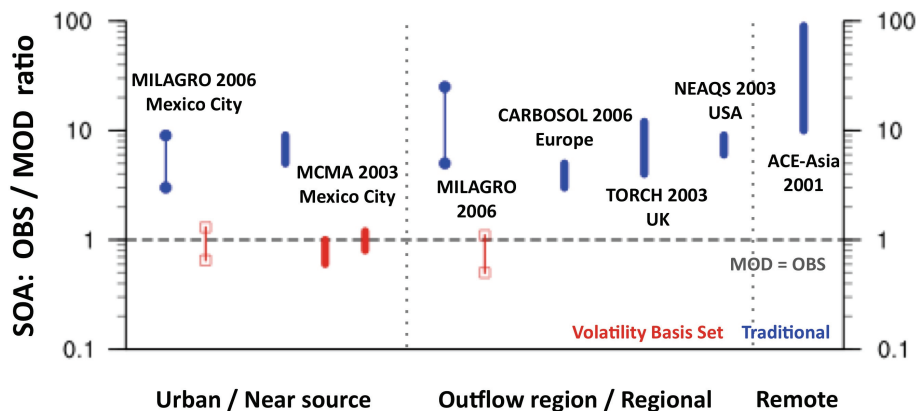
SOA: OBS / MOD ratio

100
10
1
0.1

MILAGRO 2006
Mexico City

MCMA 2003
Mexico City

MILAGRO
2006

CARBOSOL 2006
Europe

TORCH 2003
UK

NEAQS 2003
USA

ACE-Asia
2001

MOD = OBS

Volatility Basis Set
Traditional

100
10
1
0.1

Urban / Near source
Outflow region / Regional
Remote